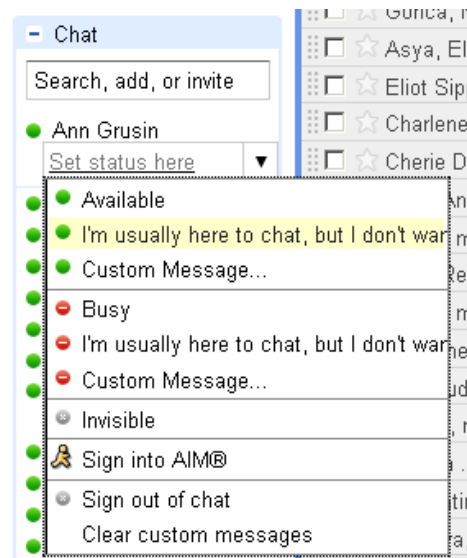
- Chat

Search, add, or invite

Ann Grusin

Set status here ▼

Available

I'm usually here to chat, but I don't war

Custom Message...

Busy

I'm usually here to chat, but I don't war

Custom Message...

Invisible

Sign into AIM®

Sign out of chat

Clear custom messages

Gunca, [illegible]

Asya, El

Eliot Sip

Charlene

Cherie D